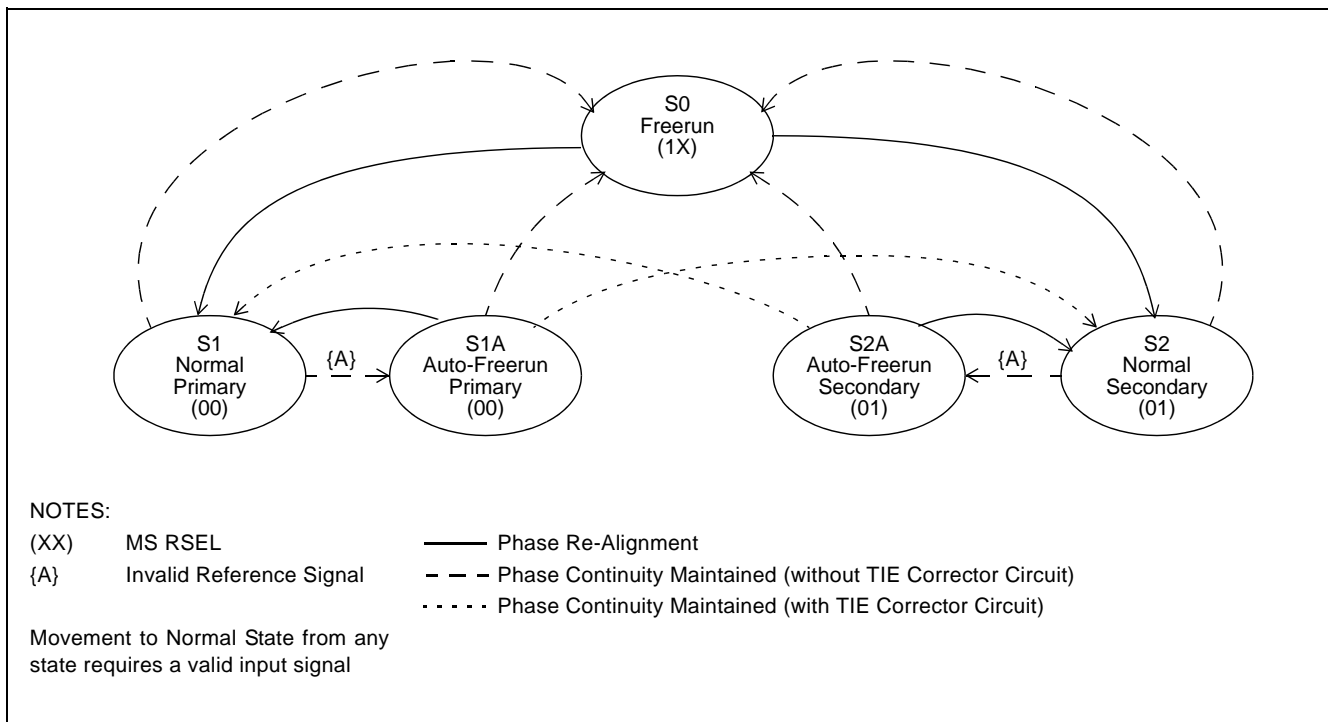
S0
Freerun
(1X)

S1
Normal
Primary
(00)

{A}

S1A
Auto-Freerun
Primary
(00)

S2A
Auto-Freerun
Secondary
(01)

{A}

S2
Normal
Secondary
(01)

NOTES:

(XX) MS RSEL

{A} Invalid Reference Signal

Phase Re-Alignment

Phase Continuity Maintained (without TIE Corrector Circuit)

Phase Continuity Maintained (with TIE Corrector Circuit)

Movement to Normal State from any state requires a valid input signal